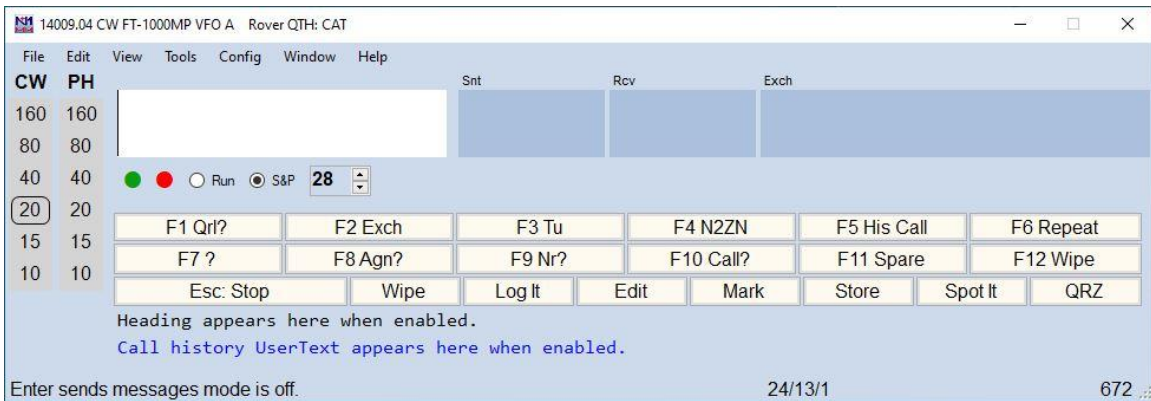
14009.04 CW FT-1000MP VFO A Rover QTH: CAT

File Edit View Tools Config Window Help

CW PH
160 160
80 80
40 40
20 20
15 15
10 10

Snt Rcv Exch

Run S&P 28

F1 Qrl? F2 Exch F3 Tu F4 N2ZN F5 His Call F6 Repeat
F7 ? F8 Agn? F9 Nr? F10 Call? F11 Spare F12 Wipe
Esc: Stop Wipe Log It Edit Mark Store Spot It QRZ

Heading appears here when enabled.
Call history UserText appears here when enabled.

Enter sends messages mode is off. 24/13/1 672